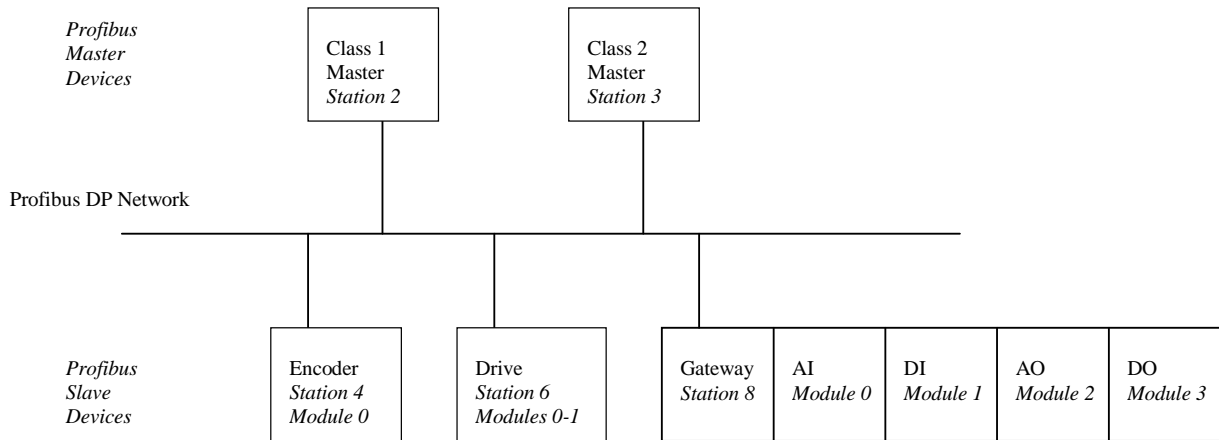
Profibus Master Devices

Class 1 Master Station 2

Class 2 Master Station 3

Profibus DP Network

Profibus Slave Devices

Encoder Station 4 Module 0

Drive Station 6 Modules 0-1

Gateway Station 8

AI Module 0

DI Module 1

AO Module 2

DO Module 3